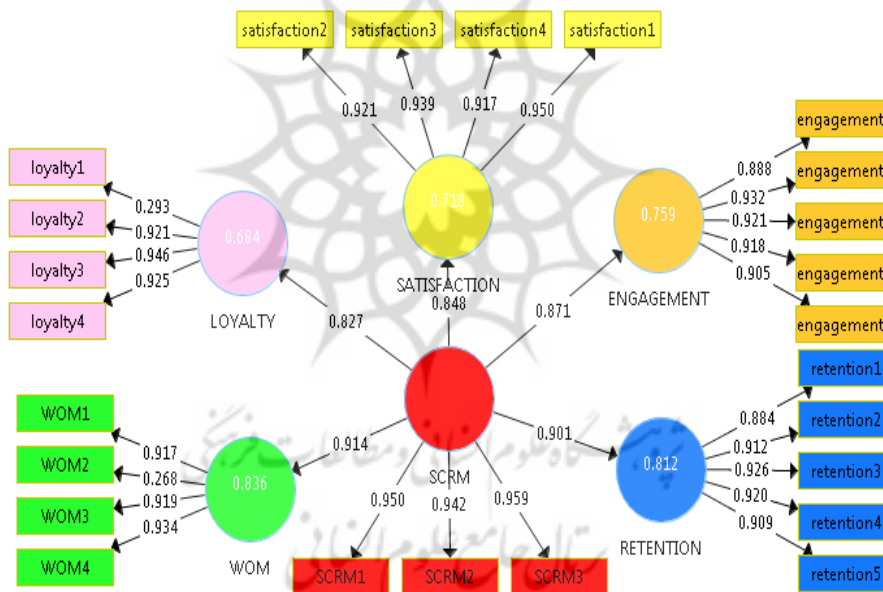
satisfaction2
satisfaction3
satisfaction4
satisfaction1
0.921
0.939
0.917
0.950
engagement
engagement
engagement
engagement
engagement
0.888
0.932
0.921
0.918
0.905
0.759
ENGAGEMENT
0.718
SATISFACTION
loyalty1
loyalty2
loyalty3
loyalty4
0.293
0.921
0.946
0.925
0.684
LOYALTY
0.827
0.848
0.871
SCRM
0.914
0.901
retention1
retention2
retention3
retention4
retention5
0.884
0.912
0.926
0.920
0.909
0.812
RETENTION
WOM1
WOM2
WOM3
WOM4
0.917
0.268
0.919
0.934
0.836
WOM
0.950
0.942
0.959
SCRM1
SCRM2
SCRM3